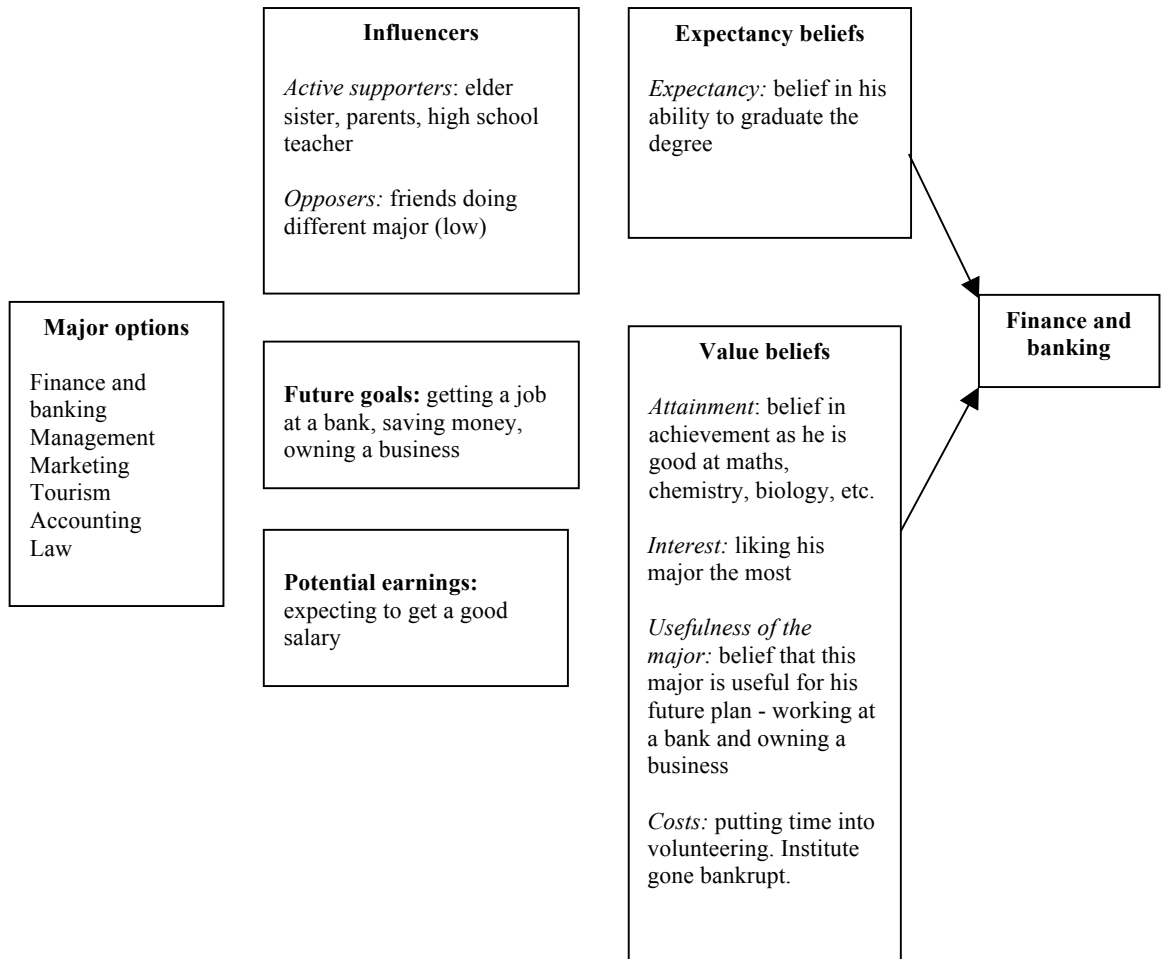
Major options

Finance and banking
Management
Marketing
Tourism
Accounting
Law

Influencers

*Active supporters*: elder sister, parents, high school teacher

*Opposers:* friends doing different major (low)

**Future goals:** getting a job at a bank, saving money, owning a business

**Potential earnings:** expecting to get a good salary

Expectancy beliefs

*Expectancy:* belief in his ability to graduate the degree

Value beliefs

*Attainment*: belief in achievement as he is good at maths, chemistry, biology, etc.

*Interest:* liking his major the most

*Usefulness of the major:* belief that this major is useful for his future plan - working at a bank and owning a business

*Costs:* putting time into volunteering. Institute gone bankrupt.

Finance and banking